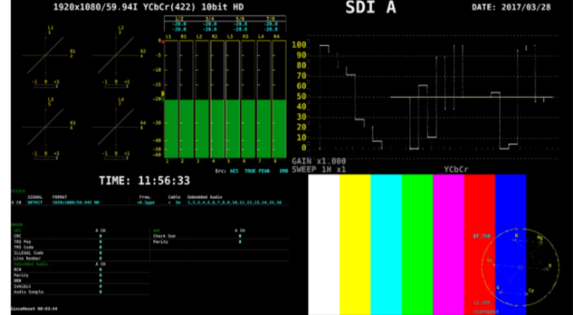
1920x1080/59.94I YCbCr(422) 10bit HD

SDI A

DATE: 2017/03/28

L1 R1 L2 R2 L3 R3 L4 R4

-20.0 -20.0 -20.0 -20.0

-20.0 -20.0 -20.0 -20.0

1 2 3 4 5 6 7 8

Src: AES TRUE PEAK EMB

100

90

80

70

60

50

40

30

20

10

0

GAIN x1.000

SWEEP 1H x1

YCbCr

TIME: 11:56:33

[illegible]

SIGNAL FORMAT Freq. Cable Embedded Audio

A CH DETECT 1920x1080/59.94I HD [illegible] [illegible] 1,2,3,4,5,6,7,8,9,10,11,12,13,14,15,16

Error A CH

CRC 0

TRS Pos 0

TRS Code 0

ILLEGAL Code 0

Line Number 0

Embedded Audio

BCH 0

Parity 0

DBN 0

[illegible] 0

Audio Sample 0

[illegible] A CH

Check Sum 0

Parity 0

ErrorReset 00:03:44